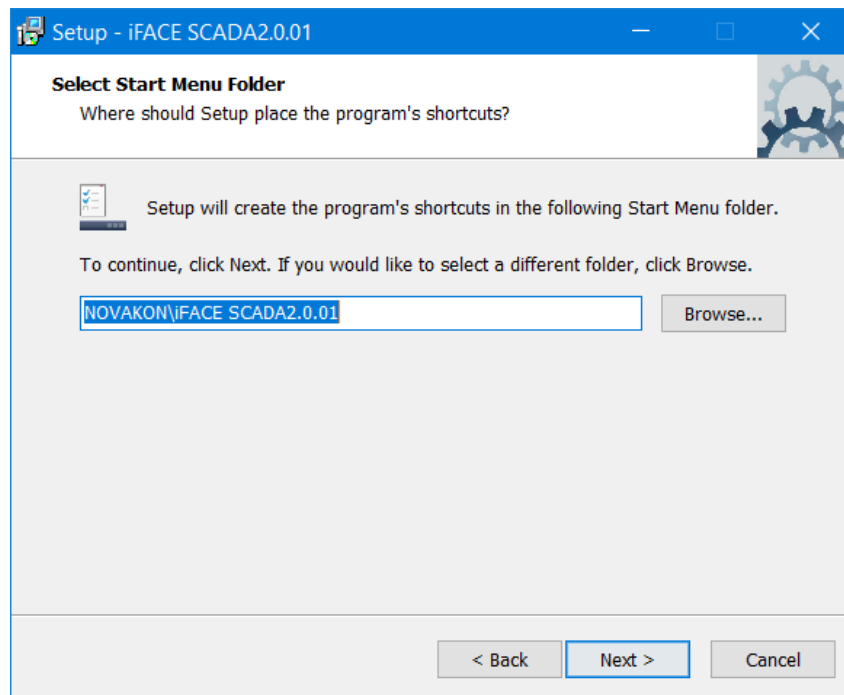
Setup - iFACE SCADA2.0.01

Select Start Menu Folder
Where should Setup place the program's shortcuts?

Setup will create the program's shortcuts in the following Start Menu folder.

To continue, click Next. If you would like to select a different folder, click Browse.

NOVAKON\iFACE SCADA2.0.01

Browse...

< Back
Next >
Cancel